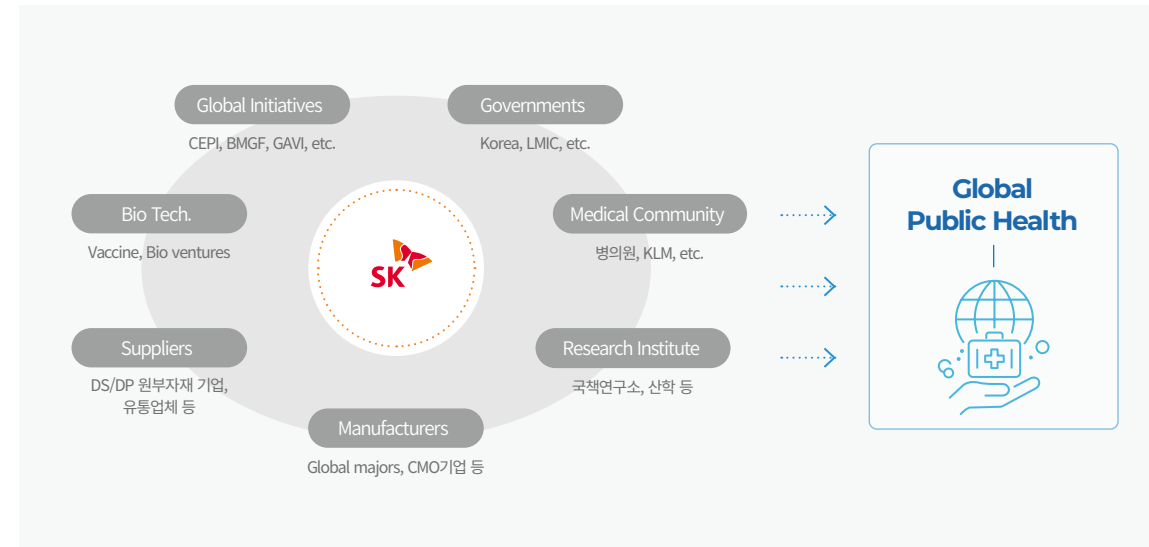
Global Initiatives
CEPI, BMGF, GAVI, etc.

Governments
Korea, LMIC, etc.

Bio Tech.
Vaccine, Bio ventures

SK

Medical Community
병의원, KLM, etc.

Suppliers
DS/DP 원부자재 기업, 유통업체 등

Research Institute
국책연구소, 산학 등

Manufacturers
Global majors, CMO기업 등

Global Public Health